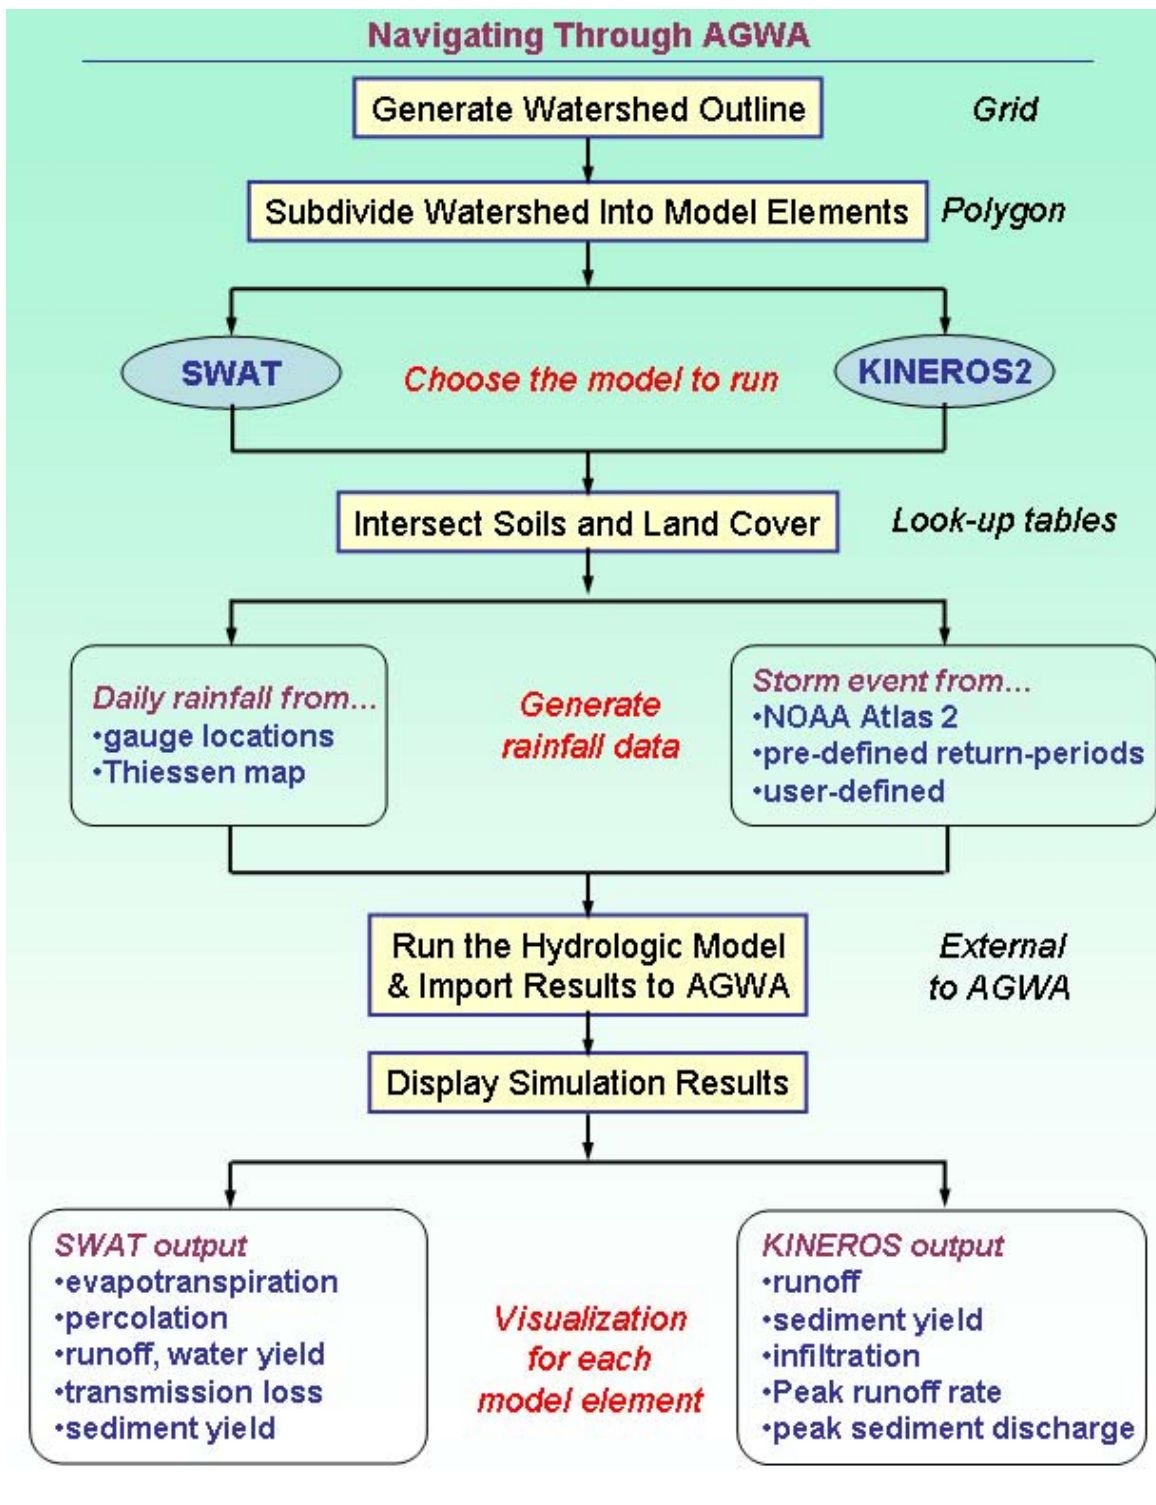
Navigating Through AGWA

Generate Watershed Outline

Grid

Subdivide Watershed Into Model Elements

Polygon

SWAT

Choose the model to run

KINEROS2

Intersect Soils and Land Cover

Look-up tables

Daily rainfall from...
•gauge locations
•Thiessen map

Generate rainfall data

Storm event from...
•NOAA Atlas 2
•pre-defined return-periods
•user-defined

Run the Hydrologic Model & Import Results to AGWA

External to AGWA

Display Simulation Results

SWAT output
•evapotranspiration
•percolation
•runoff, water yield
•transmission loss
•sediment yield

Visualization for each model element

KINEROS output
•runoff
•sediment yield
•infiltration
•Peak runoff rate
•peak sediment discharge